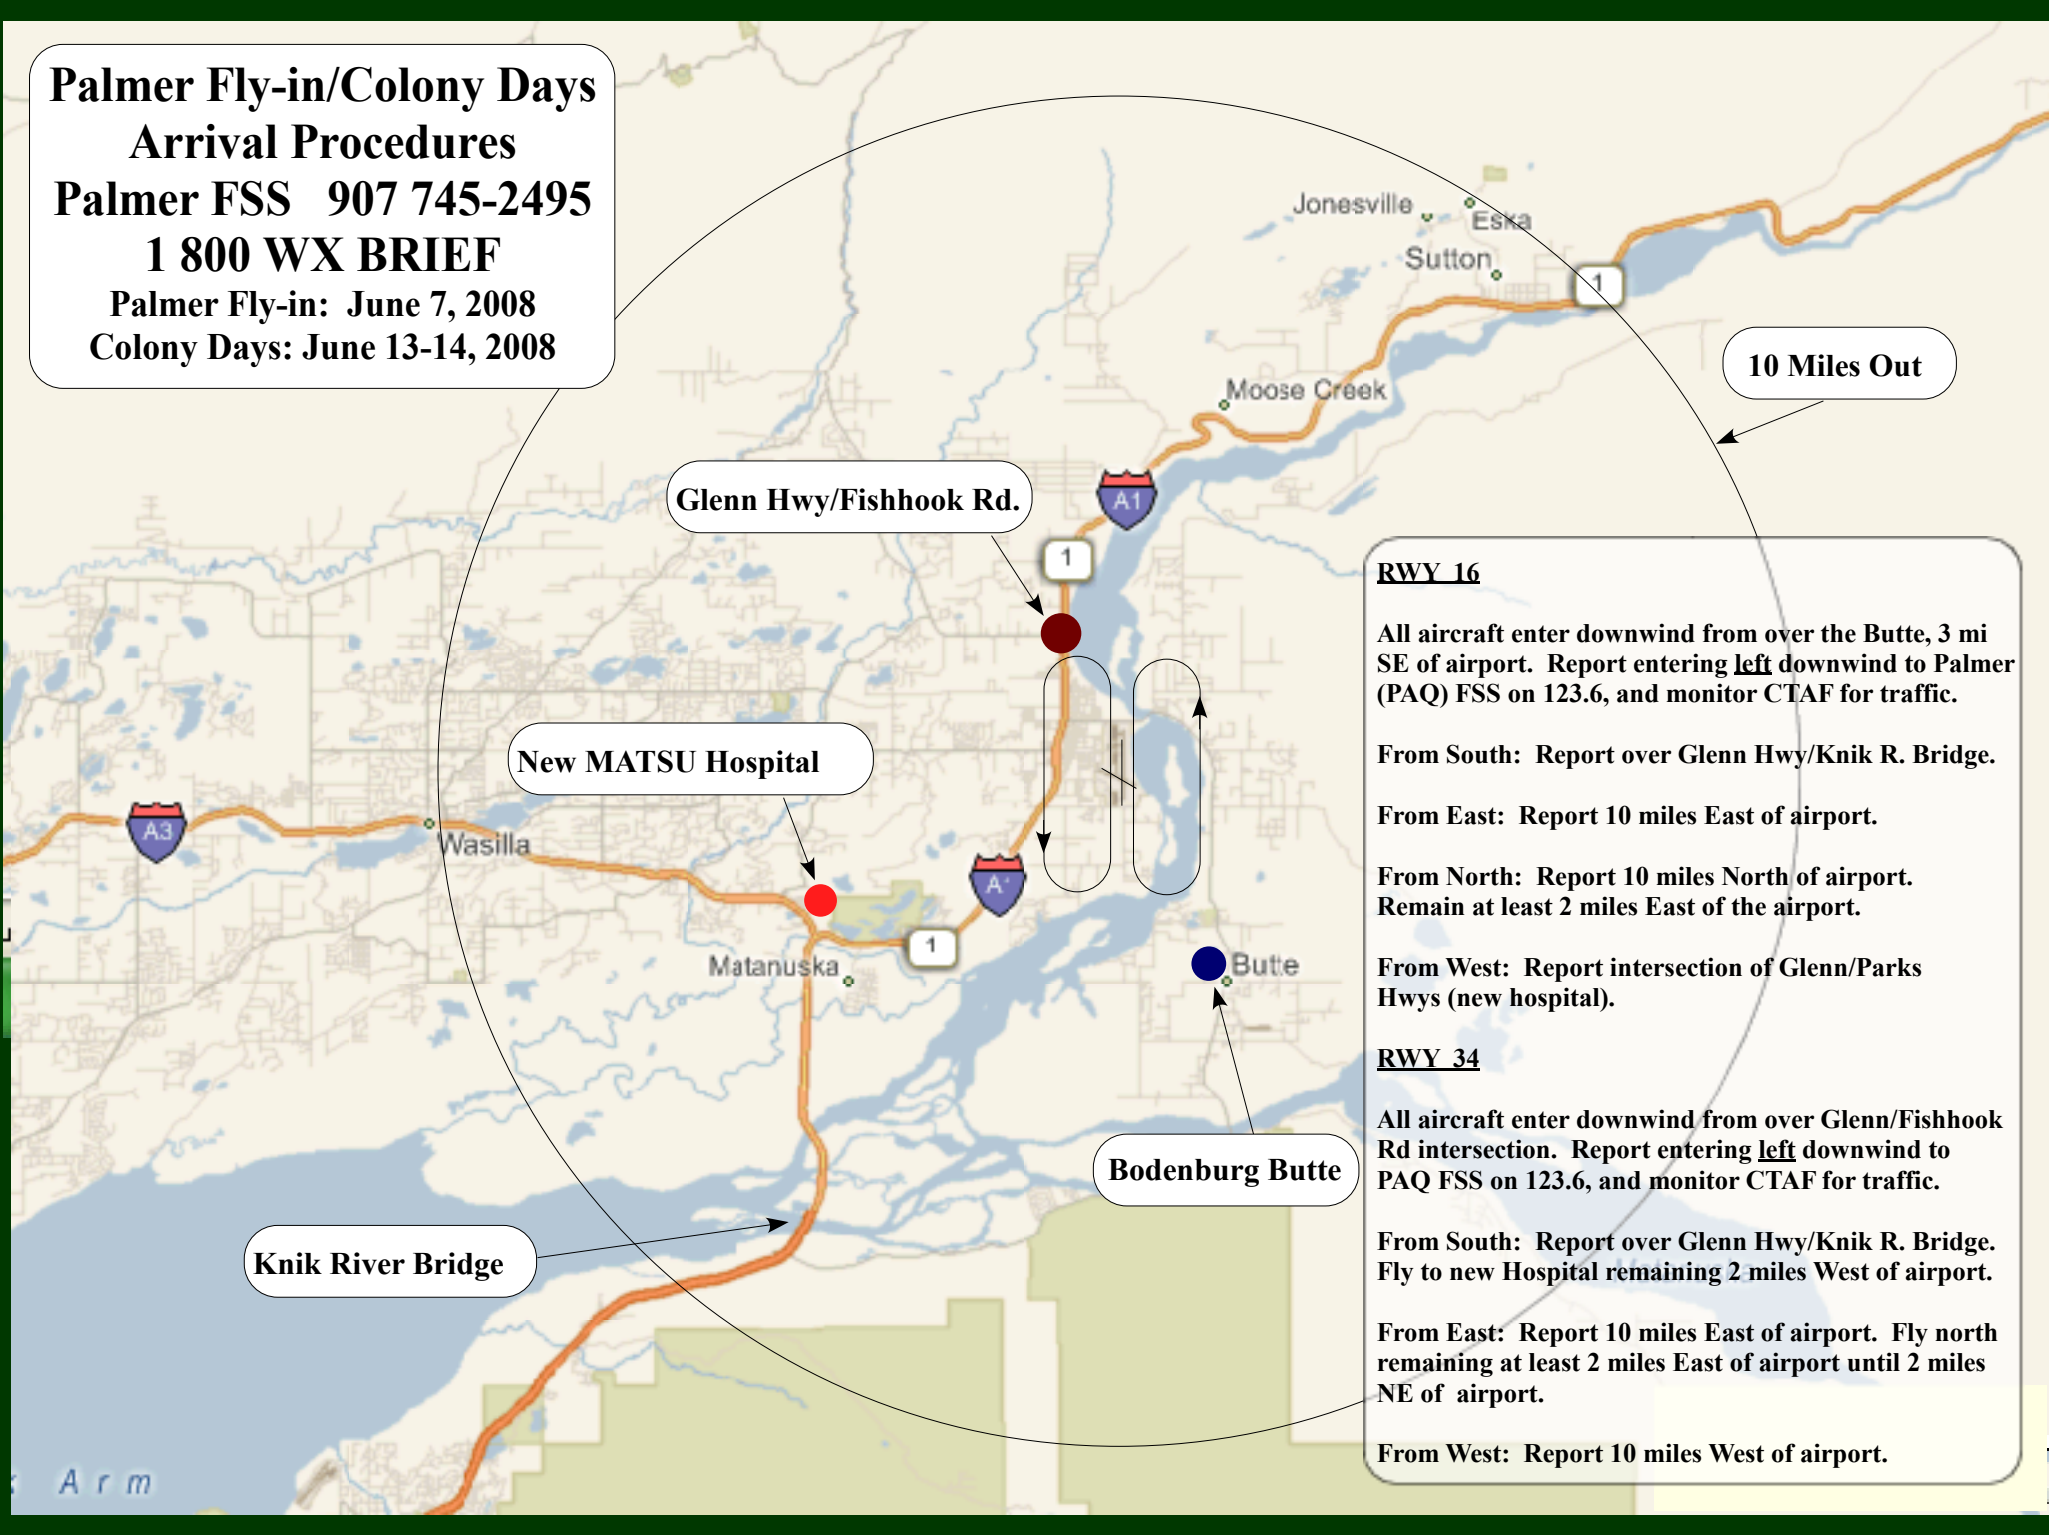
Palmer Fly-in/Colony Days
Arrival Procedures
Palmer FSS 907 745-2495
1 800 WX BRIEF
Palmer Fly-in: June 7, 2008
Colony Days: June 13-14, 2008

Jonesville
Eska
Sutton
1
10 Miles Out
Moose Creek
A1
Glenn Hwy/Fishhook Rd.
1
New MATSU Hospital
A3
Wasilla
A1
1
Matanuska
Butte
Bodenburg Butte
Knik River Bridge
Arm

RWY 16

All aircraft enter downwind from over the Butte, 3 mi SE of airport. Report entering left downwind to Palmer (PAQ) FSS on 123.6, and monitor CTAF for traffic.

From South: Report over Glenn Hwy/Knik R. Bridge.

From East: Report 10 miles East of airport.

From North: Report 10 miles North of airport. Remain at least 2 miles East of the airport.

From West: Report intersection of Glenn/Parks Hwys (new hospital).

RWY 34

All aircraft enter downwind from over Glenn/Fishhook Rd intersection. Report entering left downwind to PAQ FSS on 123.6, and monitor CTAF for traffic.

From South: Report over Glenn Hwy/Knik R. Bridge. Fly to new Hospital remaining 2 miles West of airport.

From East: Report 10 miles East of airport. Fly north remaining at least 2 miles East of airport until 2 miles NE of airport.

From West: Report 10 miles West of airport.